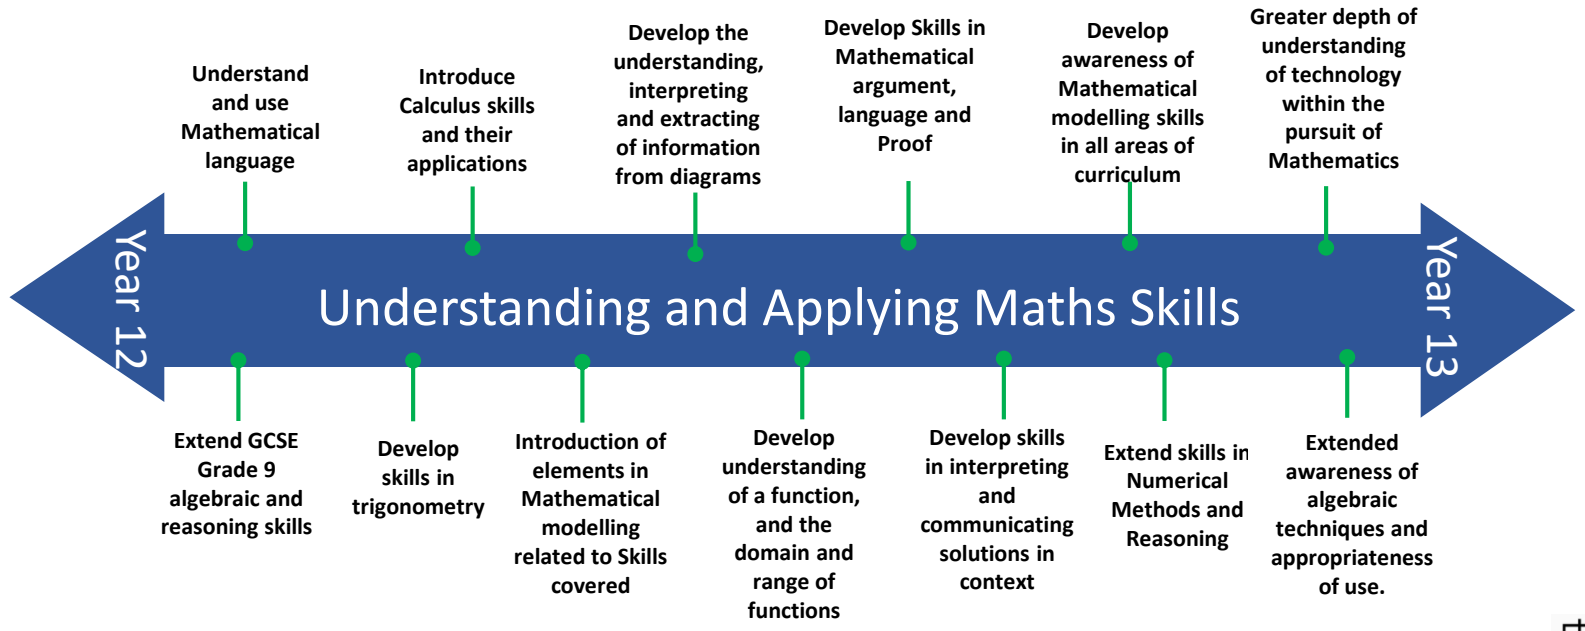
Understand and use Mathematical language

Introduce Calculus skills and their applications

Develop the understanding, interpreting and extracting of information from diagrams

Develop Skills in Mathematical argument, language and Proof

Develop awareness of Mathematical modelling skills in all areas of curriculum

Greater depth of understanding of technology within the pursuit of Mathematics

Year 12

Understanding and Applying Maths Skills

Year 13

Extend GCSE Grade 9 algebraic and reasoning skills

Develop skills in trigonometry

Introduction of elements in Mathematical modelling related to Skills covered

Develop understanding of a function, and the domain and range of functions

Develop skills in interpreting and communicating solutions in context

Extend skills in Numerical Methods and Reasoning

Extended awareness of algebraic techniques and appropriateness of use.